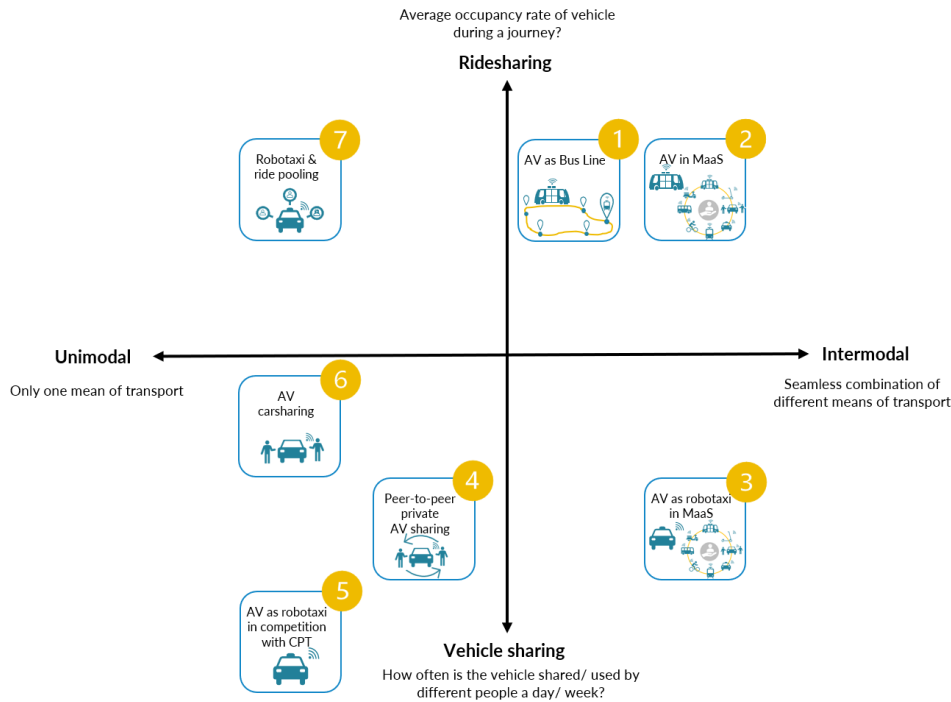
Average occupancy rate of vehicle during a journey?

Ridesharing

7
Robotaxi & ride pooling

1
AV as Bus Line

2
AV in MaaS

Unimodal

Only one mean of transport

Intermodal

Seamless combination of different means of transport

6
AV carsharing

4
Peer-to-peer private AV sharing

3
AV as robotaxi in MaaS

5
AV as robotaxi in competition with CPT

Vehicle sharing

How often is the vehicle shared/ used by different people a day/ week?